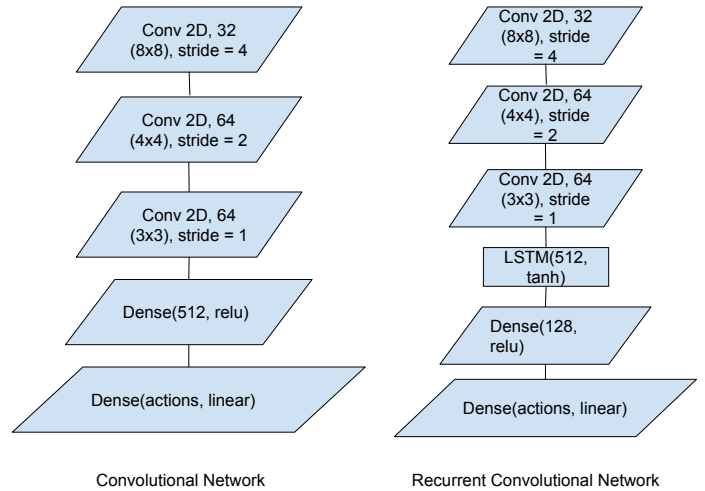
Conv 2D, 32 (8x8), stride = 4

Conv 2D, 64 (4x4), stride = 2

Conv 2D, 64 (3x3), stride = 1

Dense(512, relu)

Dense(actions, linear)

Conv 2D, 32 (8x8), stride = 4

Conv 2D, 64 (4x4), stride = 2

Conv 2D, 64 (3x3), stride = 1

LSTM(512, tanh)

Dense(128, relu)

Dense(actions, linear)

Convolutional Network

Recurrent Convolutional Network